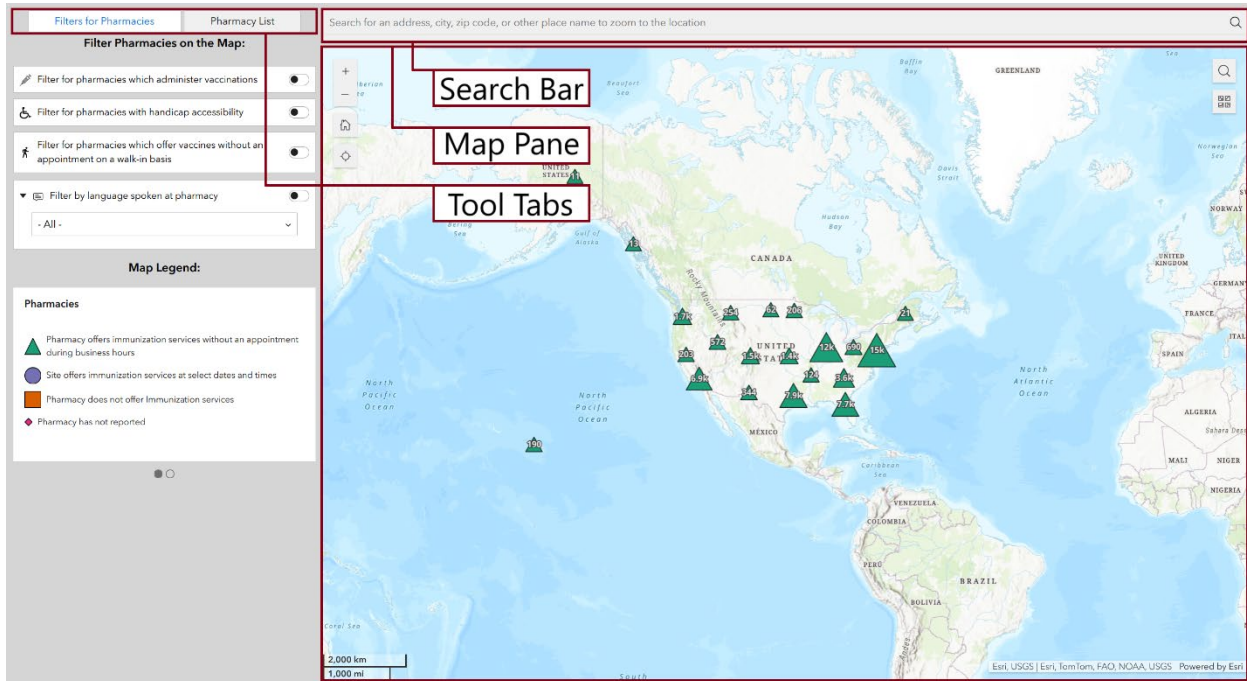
Filters for Pharmacies | Pharmacy List

Filter Pharmacies on the Map:

Filter for pharmacies which administer vaccinations

Filter for pharmacies with handicap accessibility

Filter for pharmacies which offer vaccines without an appointment on a walk-in basis

Filter by language spoken at pharmacy

- All -

Map Legend:

Pharmacies

Pharmacy offers immunization services without an appointment during business hours

Site offers immunization services at select dates and times

Pharmacy does not offer Immunization services

Pharmacy has not reported

Search for an address, city, zip code, or other place name to zoom to the location

Search Bar

Map Pane

Tool Tabs

GREENLAND

Baffin Bay

Beaufort Sea

Davis Strait

Norwegian Sea

NORWAY

UNITED KINGDOM

Bering Sea

Gulf of Alaska

Hudson Bay

CANADA

UNITED STATES

GERMANY

FRANCE

ITALY

SPAIN

North Atlantic Ocean

North Pacific Ocean

North Pacific Ocean

ALGERIA

Sahara Desert

MALI

NIGER

NIGERIA

MÉXICO

Caribbean Sea

VENEZUELA

COLOMBIA

PERÚ

BRAZIL

BOLIVIA

Coral Sea

South

11

13

1.7k

354

62

206

21

572

203

1.5k

1.4k

12k

690

15k

124

3.8k

6.5k

344

7.9k

7.7k

190

2,000 km

1,000 mi

Esri, USGS | Esri, TomTom, FAO, NOAA, USGS   Powered by Esri